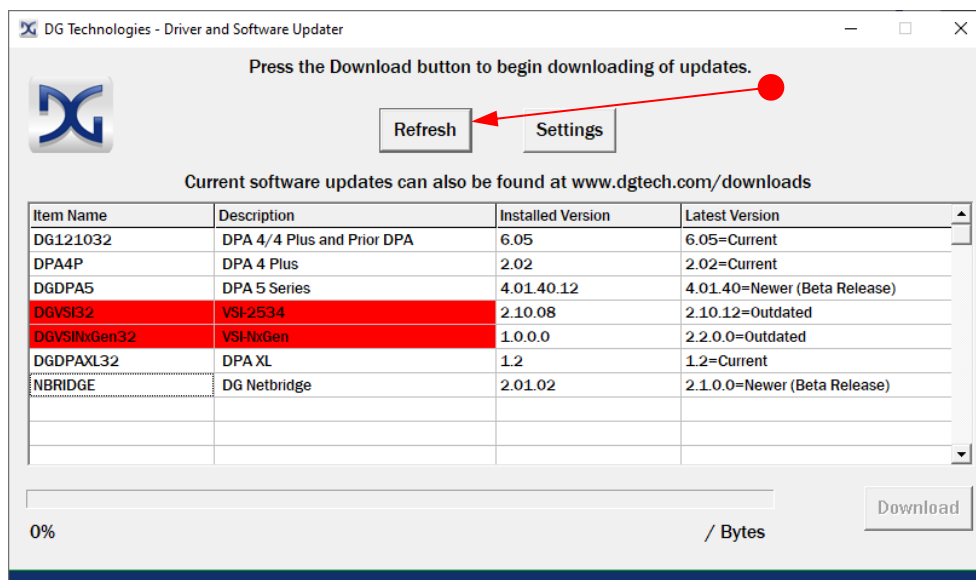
DG Technologies - Driver and Software Updater

Press the Download button to begin downloading of updates.

Refresh

Settings

Current software updates can also be found at www.dgtech.com/downloads

| Item Name | Description | Installed Version | Latest Version |
|---|---|---|---|
| DG121032 | DPA 4/4 Plus and Prior DPA | 6.05 | 6.05=Current |
| DPA4P | DPA 4 Plus | 2.02 | 2.02=Current |
| DGDPA5 | DPA 5 Series | 4.01.40.12 | 4.01.40=Newer (Beta Release) |
| DGVSI32 | VSI-2534 | 2.10.08 | 2.10.12=Outdated |
| DGVSINxGen32 | VSI-NxGen | 1.0.0.0 | 2.2.0.0=Outdated |
| DGDPAXL32 | DPA XL | 1.2 | 1.2=Current |
| NBRIDGE | DG Netbridge | 2.01.02 | 2.1.0.0=Newer (Beta Release) |

Download

0%

/ Bytes